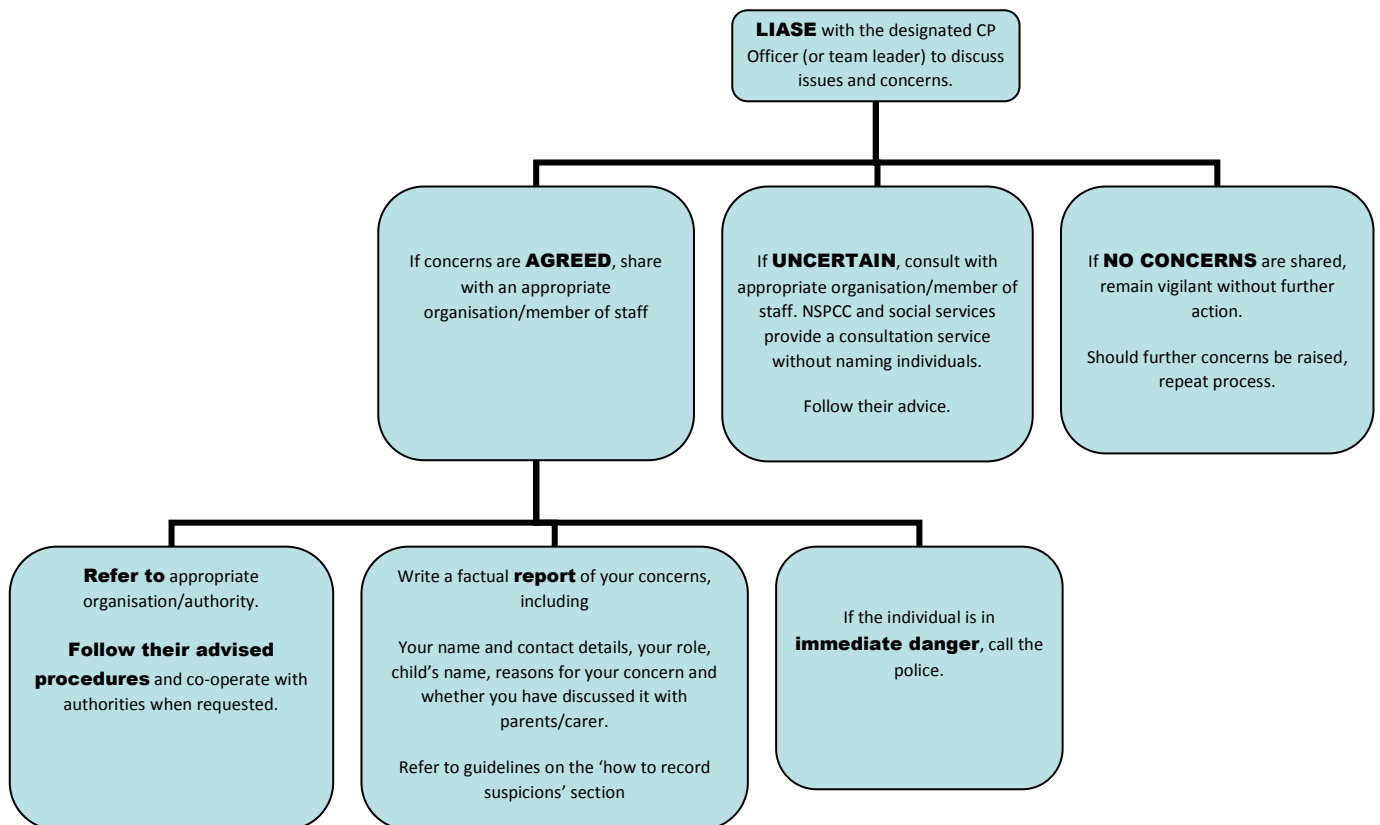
LIASE with the designated CP Officer (or team leader) to discuss issues and concerns.

If concerns are AGREED, share with an appropriate organisation/member of staff

If UNCERTAIN, consult with appropriate organisation/member of staff. NSPCC and social services provide a consultation service without naming individuals.

Follow their advice.

If NO CONCERNS are shared, remain vigilant without further action.

Should further concerns be raised, repeat process.

Refer to appropriate organisation/authority.

Follow their advised procedures and co-operate with authorities when requested.

Write a factual report of your concerns, including

Your name and contact details, your role, child's name, reasons for your concern and whether you have discussed it with parents/carer.

Refer to guidelines on the 'how to record suspicions' section

If the individual is in immediate danger, call the police.